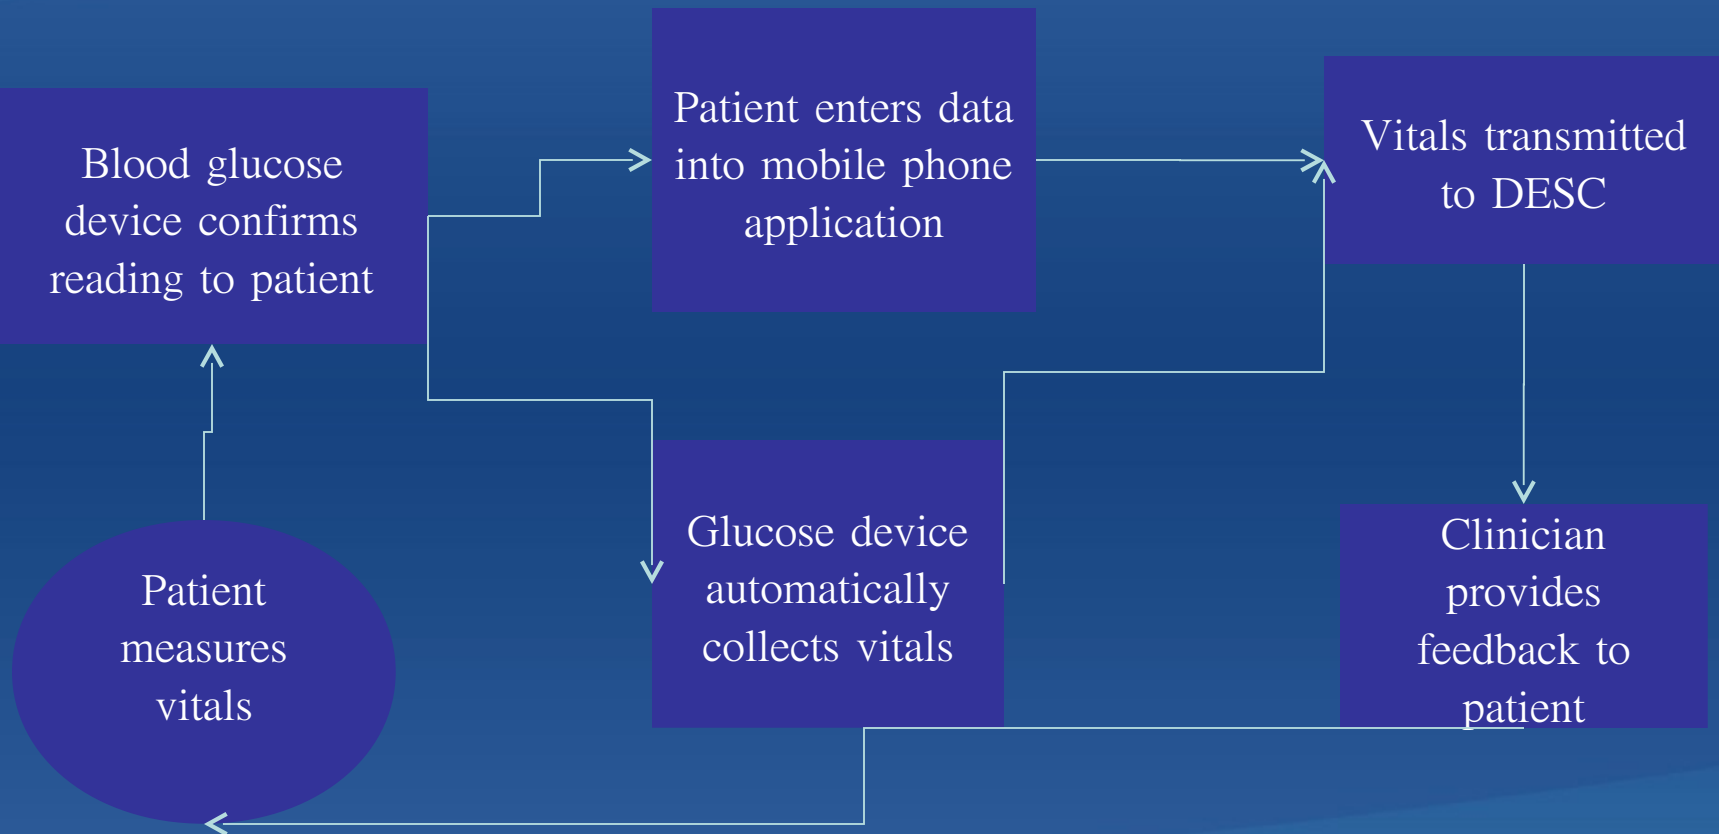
Blood glucose device confirms reading to patient

Patient enters data into mobile phone application

Vitals transmitted to DESC

Patient measures vitals

Glucose device automatically collects vitals

Clinician provides feedback to patient